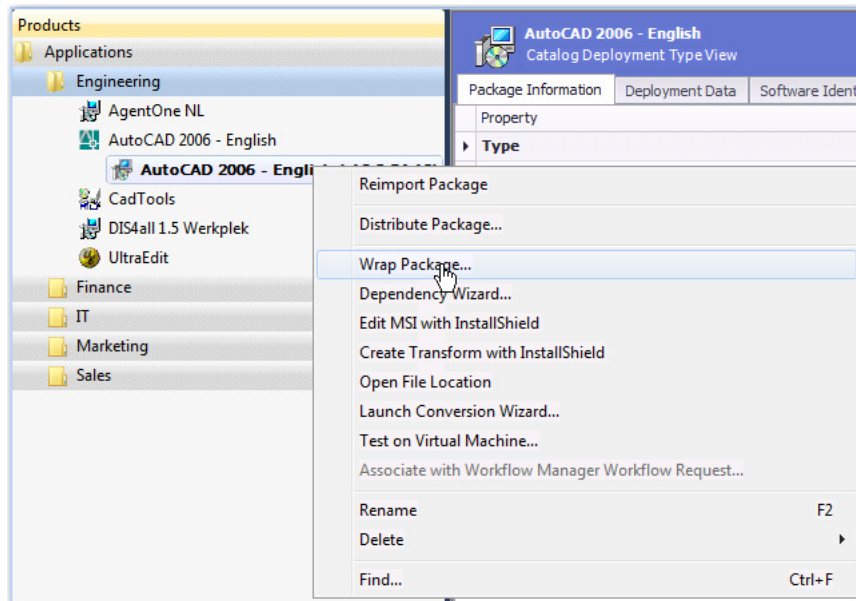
Products
Applications
Engineering
AgentOne NL
AutoCAD 2006 - English
AutoCAD 2006 - Engli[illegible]
CadTools
DIS4all 1.5 Werkplek
UltraEdit
Finance
IT
Marketing
Sales

AutoCAD 2006 - English
Catalog Deployment Type View

Package Information
Deployment Data
Software Ident

Property
Type

Reimport Package
Distribute Package...
Wrap Package...
Dependency Wizard...
Edit MSI with InstallShield
Create Transform with InstallShield
Open File Location
Launch Conversion Wizard...
Test on Virtual Machine...
Associate with Workflow Manager Workflow Request...
Rename F2
Delete
Find... Ctrl+F